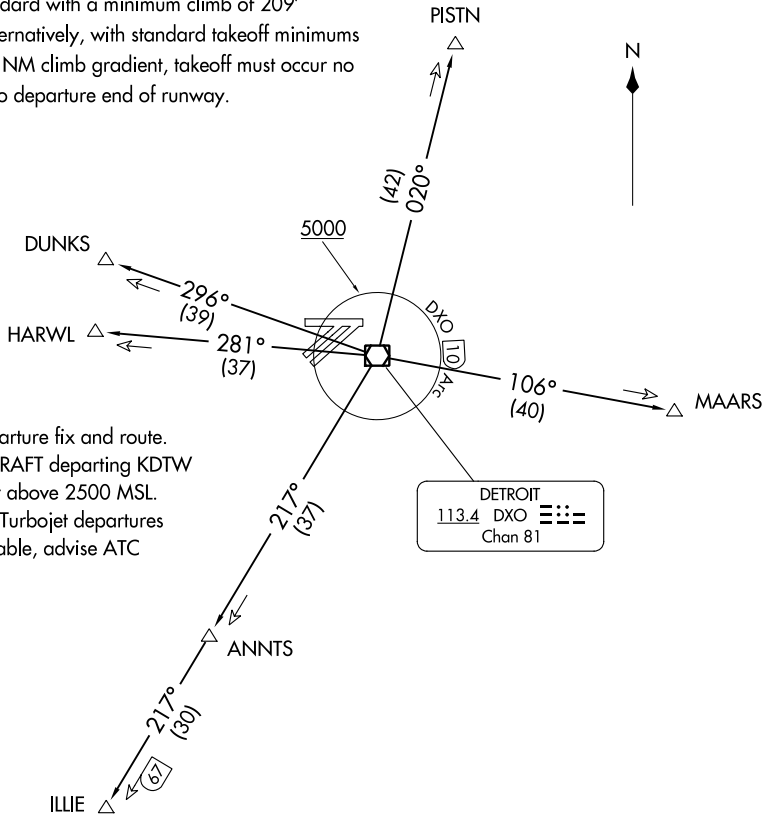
dard with a minimum climb of 209'
ernatively, with standard takeoff minimums
NM climb gradient, takeoff must occur no
o departure end of runway.

PISTN

N

(42)
020°

5000

DUNKS

296°
(39)

DXO 10 Arc

HARWL

281°
(37)

106°
(40)

MAARS

arture fix and route.
RAFT departing KDTW
above 2500 MSL.
Turbojet departures
able, advise ATC

217°
(37)

DETROIT
113.4 DXO
Chan 81

ANNTS

217°
(30)

67

ILLIE